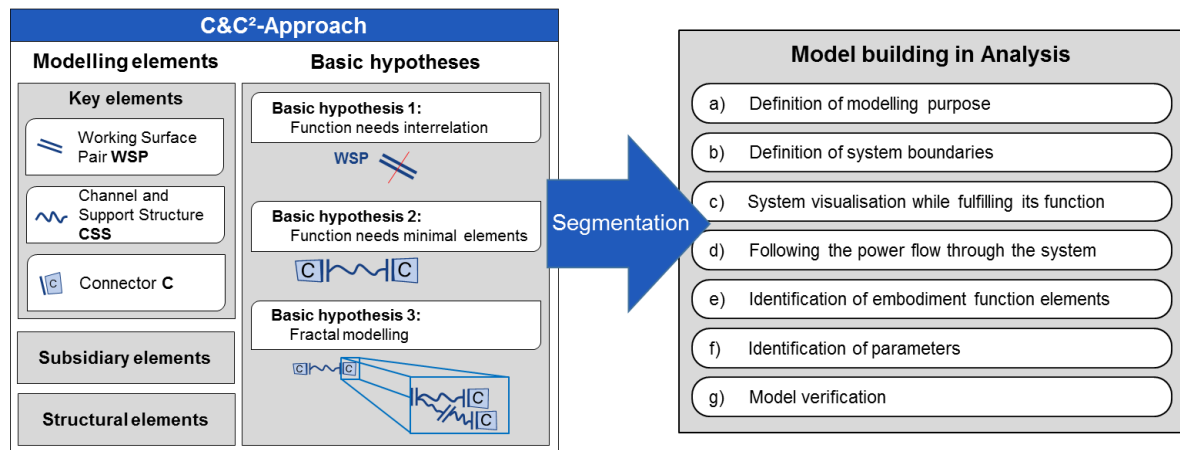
C&C²-Approach

Modelling elements

Key elements

Working Surface Pair **WSP**

Channel and Support Structure **CSS**

C Connector **C**

Subsidiary elements

Structural elements

Basic hypotheses

**Basic hypothesis 1:**
Function needs interrelation

WSP

**Basic hypothesis 2:**
Function needs minimal elements

C C

**Basic hypothesis 3:**
Fractal modelling

C C C C

Segmentation

Model building in Analysis

a) Definition of modelling purpose

b) Definition of system boundaries

c) System visualisation while fulfilling its function

d) Following the power flow through the system

e) Identification of embodiment function elements

f) Identification of parameters

g) Model verification